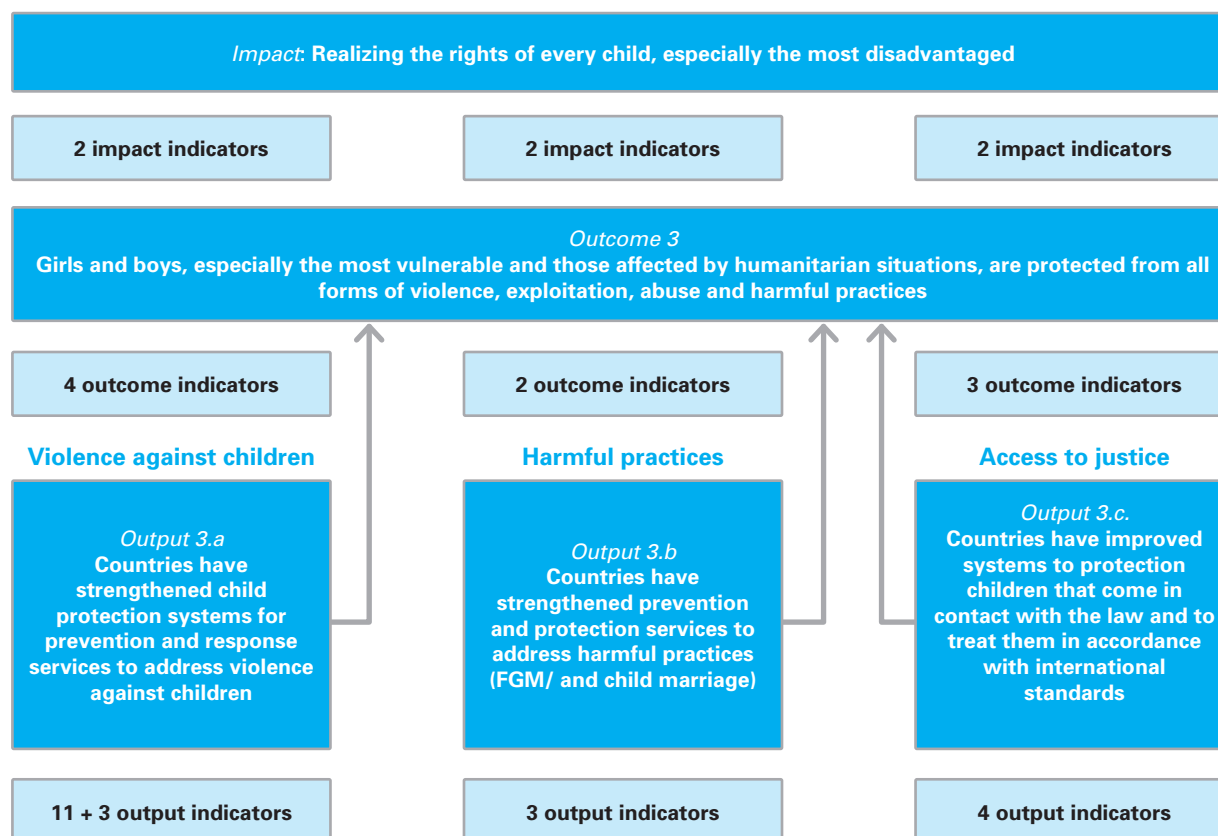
*Impact*: Realizing the rights of every child, especially the most disadvantaged

2 impact indicators

2 impact indicators

2 impact indicators

*Outcome 3*
Girls and boys, especially the most vulnerable and those affected by humanitarian situations, are protected from all forms of violence, exploitation, abuse and harmful practices

4 outcome indicators

2 outcome indicators

3 outcome indicators

Violence against children

*Output 3.a*
Countries have strengthened child protection systems for prevention and response services to address violence against children

11 + 3 output indicators

Harmful practices

*Output 3.b*
Countries have strengthened prevention and protection services to address harmful practices (FGM/ and child marriage)

3 output indicators

Access to justice

*Output 3.c.*
Countries have improved systems to protection children that come in contact with the law and to treat them in accordance with international standards

4 output indicators